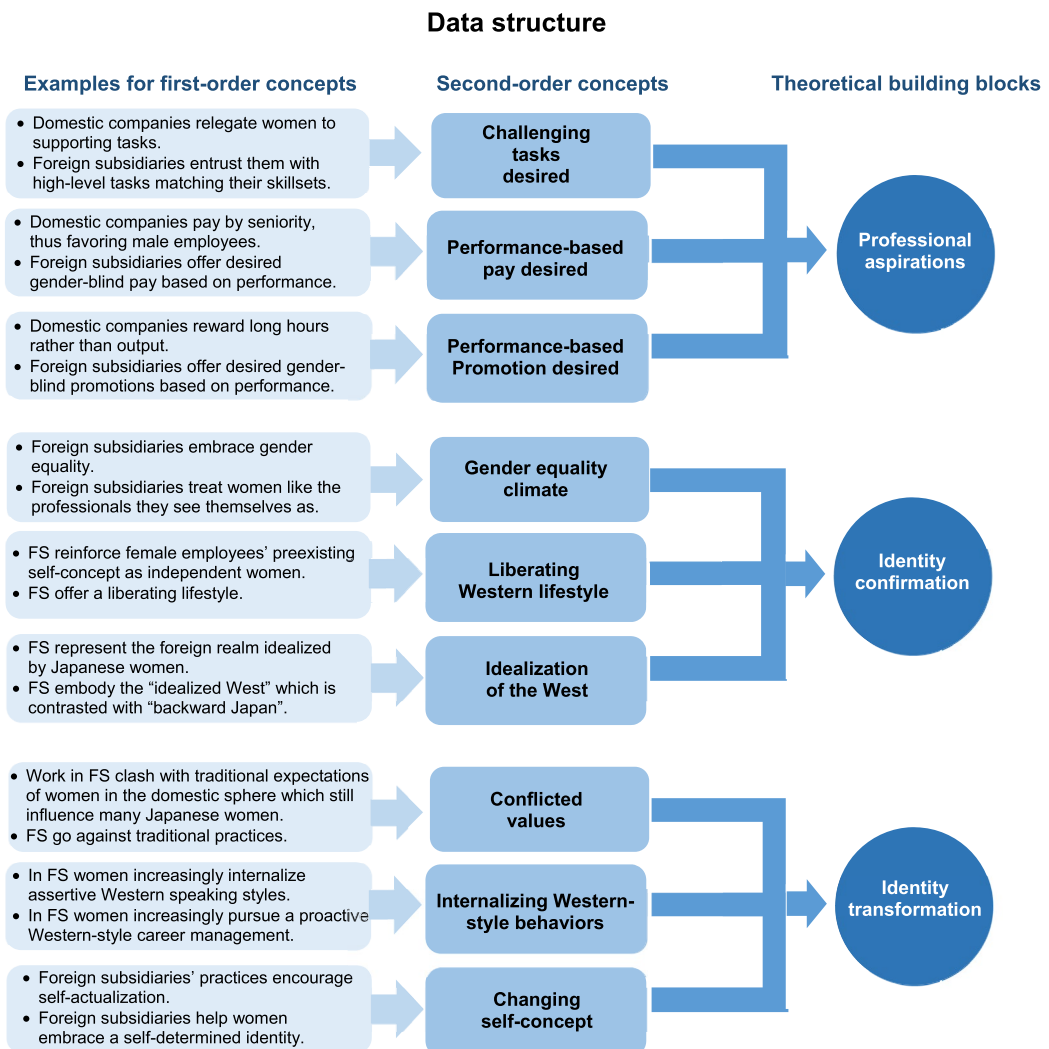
Data structure

Examples for first-order concepts

Second-order concepts

Theoretical building blocks

- Domestic companies relegate women to supporting tasks.
- Foreign subsidiaries entrust them with high-level tasks matching their skillsets.

Challenging tasks desired

- Domestic companies pay by seniority, thus favoring male employees.
- Foreign subsidiaries offer desired gender-blind pay based on performance.

Performance-based pay desired

- Domestic companies reward long hours rather than output.
- Foreign subsidiaries offer desired gender-blind promotions based on performance.

Performance-based Promotion desired

Professional aspirations

- Foreign subsidiaries embrace gender equality.
- Foreign subsidiaries treat women like the professionals they see themselves as.

Gender equality climate

- FS reinforce female employees' preexisting self-concept as independent women.
- FS offer a liberating lifestyle.

Liberating Western lifestyle

- FS represent the foreign realm idealized by Japanese women.
- FS embody the "idealized West" which is contrasted with "backward Japan".

Idealization of the West

Identity confirmation

- Work in FS clash with traditional expectations of women in the domestic sphere which still influence many Japanese women.
- FS go against traditional practices.

Conflicted values

- In FS women increasingly internalize assertive Western speaking styles.
- In FS women increasingly pursue a proactive Western-style career management.

Internalizing Western-style behaviors

- Foreign subsidiaries' practices encourage self-actualization.
- Foreign subsidiaries help women embrace a self-determined identity.

Changing self-concept

Identity transformation